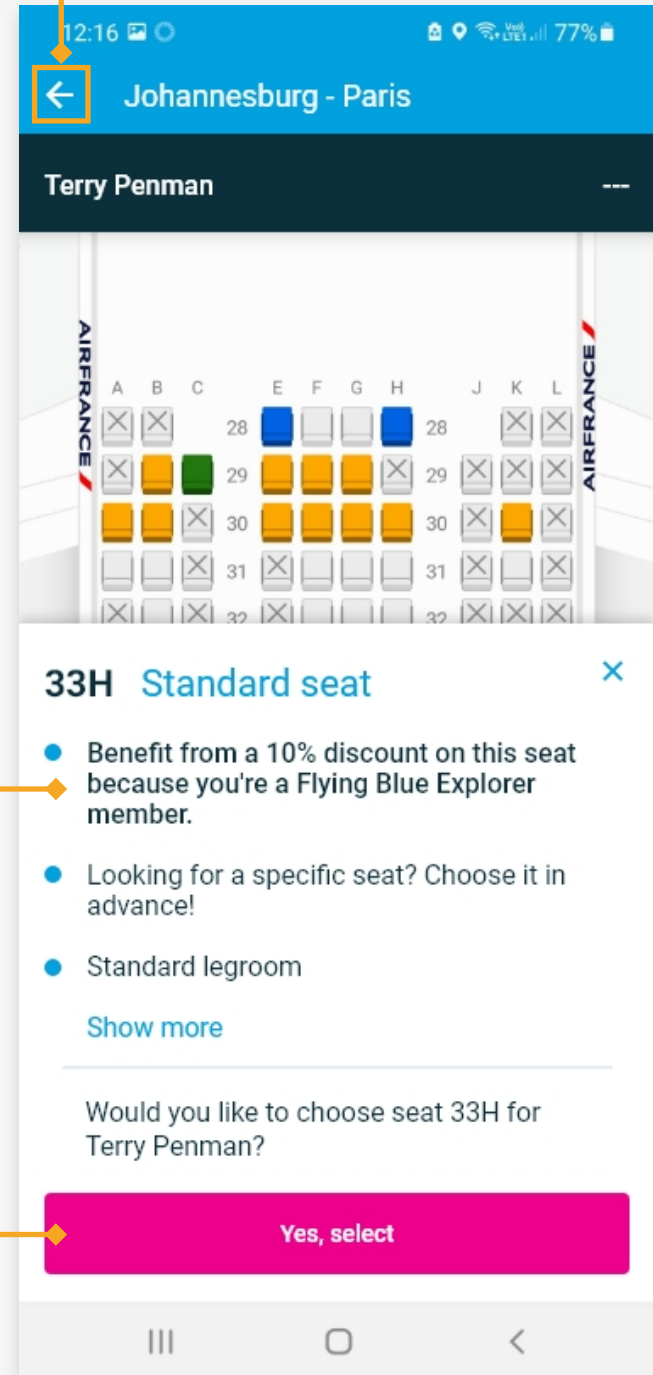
12:16 77%

Johannesburg - Paris

Terry Penman ---

AIRFRANCE
AIRFRANCE

A B C E F G H J K L
28 28
29 29
30 30
31 31
32 32

33H Standard seat

Benefit from a 10% discount on this seat because you're a Flying Blue Explorer member.

Looking for a specific seat? Choose it in advance!

Standard legroom

Show more

Would you like to choose seat 33H for Terry Penman?

Yes, select